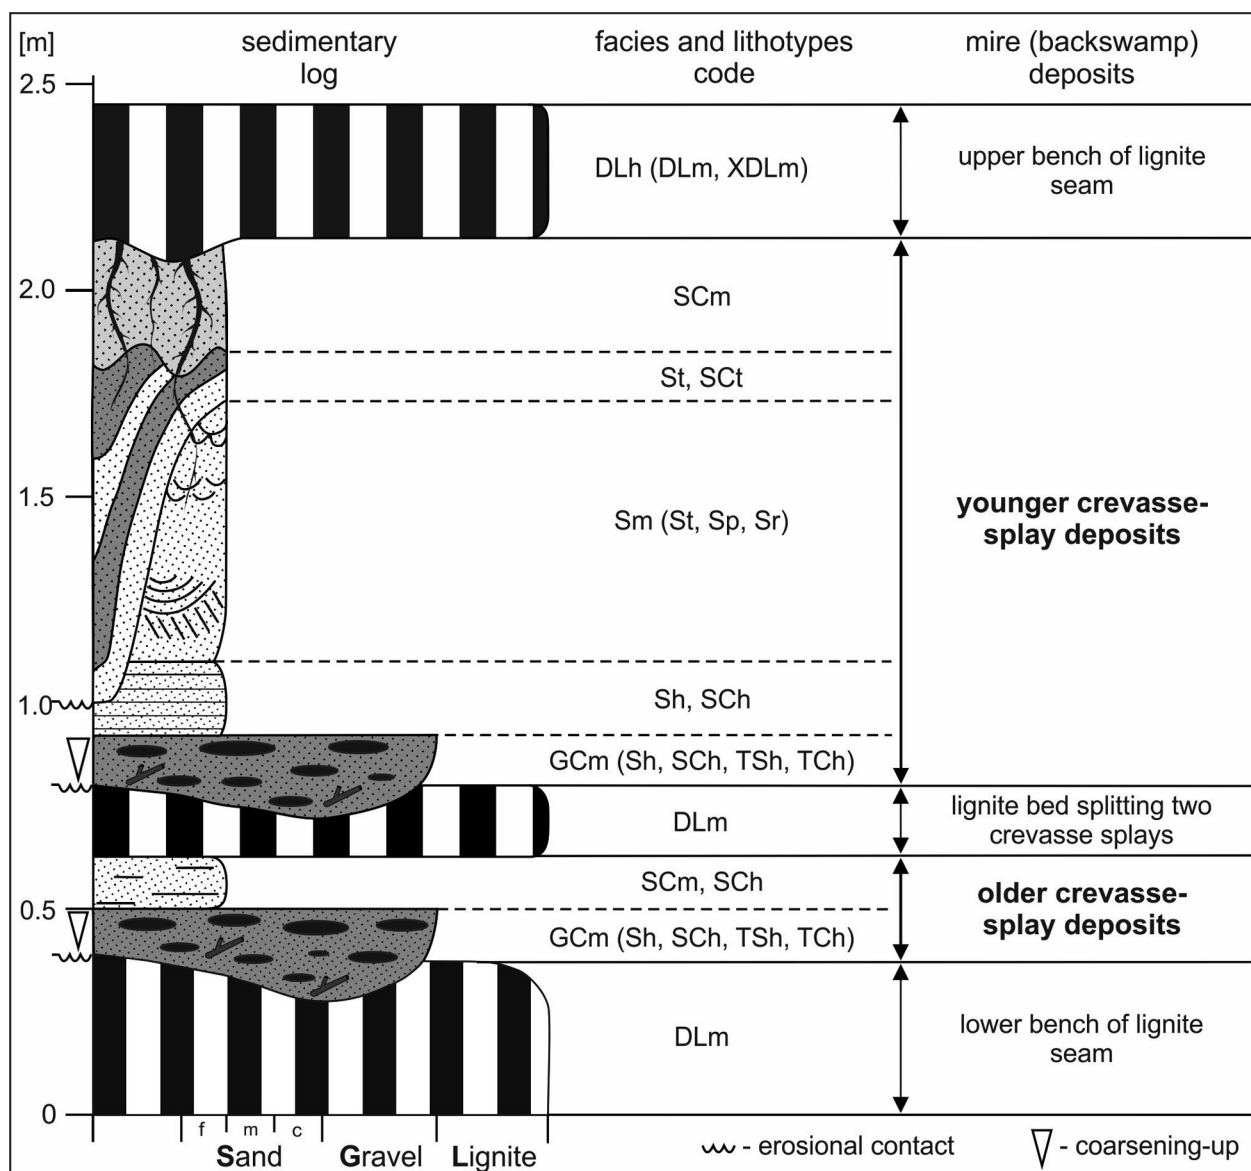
[m]
sedimentary log
facies and lithotypes code
mire (backswamp) deposits

2.5
DLh (DLm, XDLm)
upper bench of lignite seam

2.0
SCm
St, SCt
1.5
Sm (St, Sp, Sr)
younger crevasse-splay deposits
1.0
Sh, SCh
GCm (Sh, SCh, TSh, TCh)
DLm
lignite bed splitting two crevasse splays
SCm, SCh
0.5
older crevasse-splay deposits
GCm (Sh, SCh, TSh, TCh)
DLm
lower bench of lignite seam
0

f m c
Sand Gravel Lignite
- erosional contact
- coarsening-up